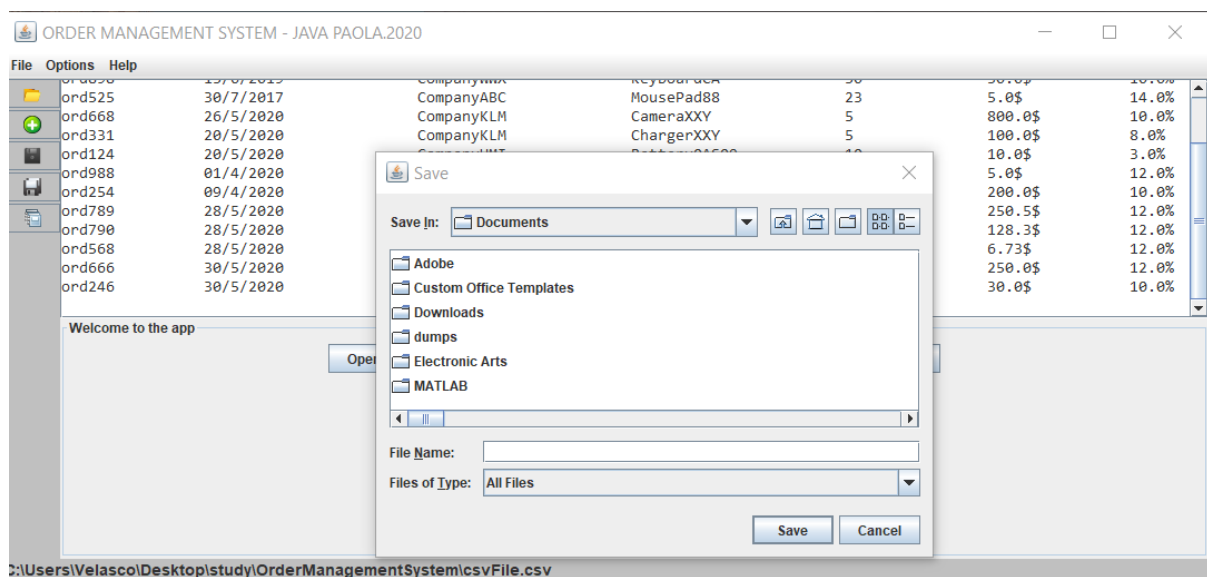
ORDER MANAGEMENT SYSTEM - JAVA PAOLA.2020

File Options Help

| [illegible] | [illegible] | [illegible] | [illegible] | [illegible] | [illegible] | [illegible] |
|---|---|---|---|---|---|---|
| ord525 | 30/7/2017 | CompanyABC | MousePad88 | 23 | 5.0$ | 14.0% |
| ord668 | 26/5/2020 | CompanyKLM | CameraXXY | 5 | 800.0$ | 10.0% |
| ord331 | 20/5/2020 | CompanyKLM | ChargerXXY | 5 | 100.0$ | 8.0% |
| ord124 | 20/5/2020 | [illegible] | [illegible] | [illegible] | 10.0$ | 3.0% |
| ord988 | 01/4/2020 | | | | 5.0$ | 12.0% |
| ord254 | 09/4/2020 | | | | 200.0$ | 10.0% |
| ord789 | 28/5/2020 | | | | 250.5$ | 12.0% |
| ord790 | 28/5/2020 | | | | 128.3$ | 12.0% |
| ord568 | 28/5/2020 | | | | 6.73$ | 12.0% |
| ord666 | 30/5/2020 | | | | 250.0$ | 12.0% |
| ord246 | 30/5/2020 | | | | 30.0$ | 10.0% |

Welcome to the app

Oper

Save

Save In: Documents

Adobe
Custom Office Templates
Downloads
dumps
Electronic Arts
MATLAB

File Name:
Files of Type: All Files

Save Cancel

C:\Users\Velasco\Desktop\study\OrderManagementSystem\csvFile.csv